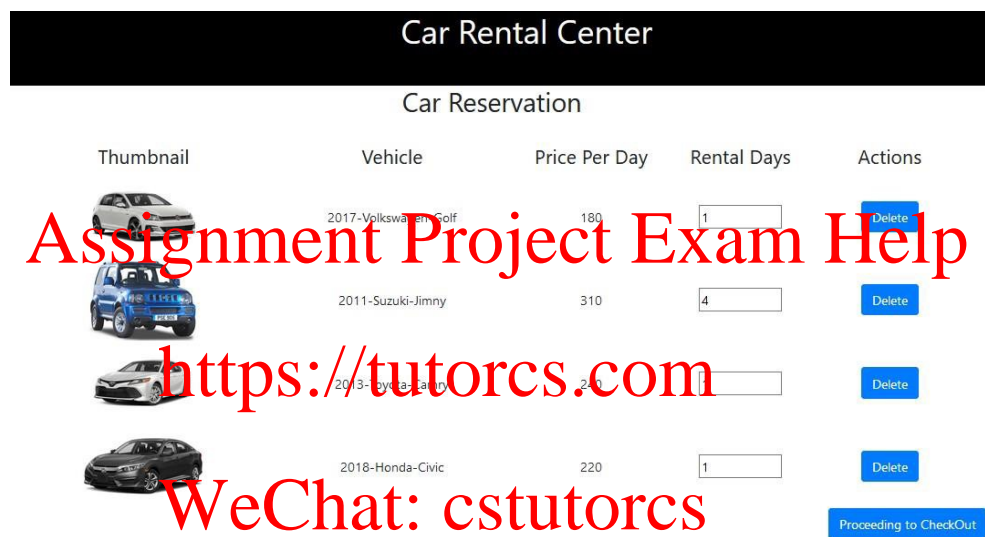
Car Rental Center

Car Reservation

| Thumbnail | Vehicle | Price Per Day | Rental Days | Actions |
|---|---|---|---|---|
| | 2017-Volkswa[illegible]-Golf | 180 | 1 | Delete |
| | 2011-Suzuki-Jimny | 310 | 4 | Delete |
| | 2013-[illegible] | 2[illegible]0 | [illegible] | Delete |
| | 2018-Honda-Civic | 220 | 1 | Delete |

Proceeding to CheckOut

Assignment Project Exam Help

https://tutorcs.com

WeChat: cstutorcs